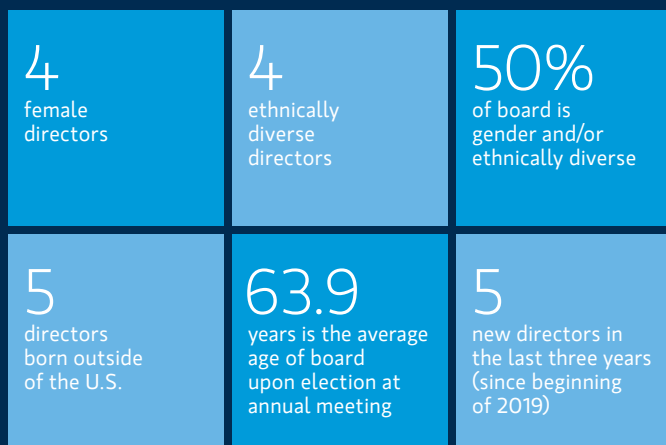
4
female directors

4
ethnically diverse directors

50%
of board is gender and/or ethnically diverse

5
directors born outside of the U.S.

63.9
years is the average age of board upon election at annual meeting

5
new directors in the last three years (since beginning of 2019)